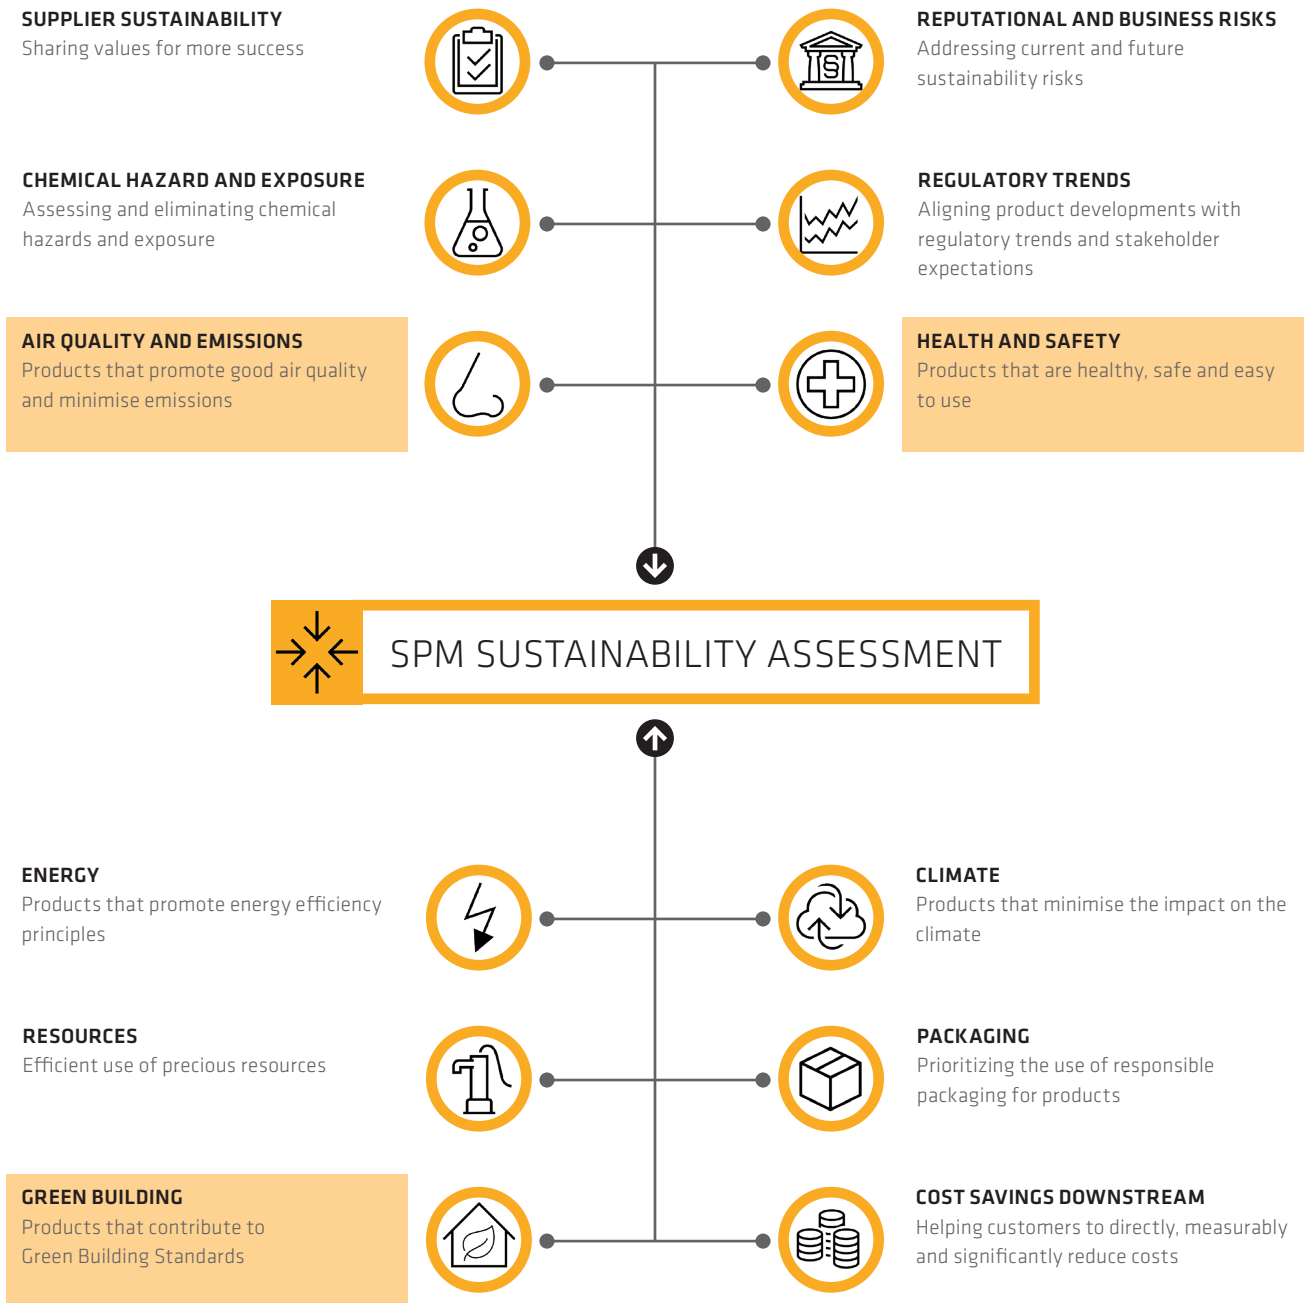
SUPPLIER SUSTAINABILITY
Sharing values for more success

REPUTATIONAL AND BUSINESS RISKS
Addressing current and future sustainability risks

CHEMICAL HAZARD AND EXPOSURE
Assessing and eliminating chemical hazards and exposure

REGULATORY TRENDS
Aligning product developments with regulatory trends and stakeholder expectations

AIR QUALITY AND EMISSIONS
Products that promote good air quality and minimise emissions

HEALTH AND SAFETY
Products that are healthy, safe and easy to use

SPM SUSTAINABILITY ASSESSMENT

ENERGY
Products that promote energy efficiency principles

CLIMATE
Products that minimise the impact on the climate

RESOURCES
Efficient use of precious resources

PACKAGING
Prioritizing the use of responsible packaging for products

GREEN BUILDING
Products that contribute to Green Building Standards

COST SAVINGS DOWNSTREAM
Helping customers to directly, measurably and significantly reduce costs